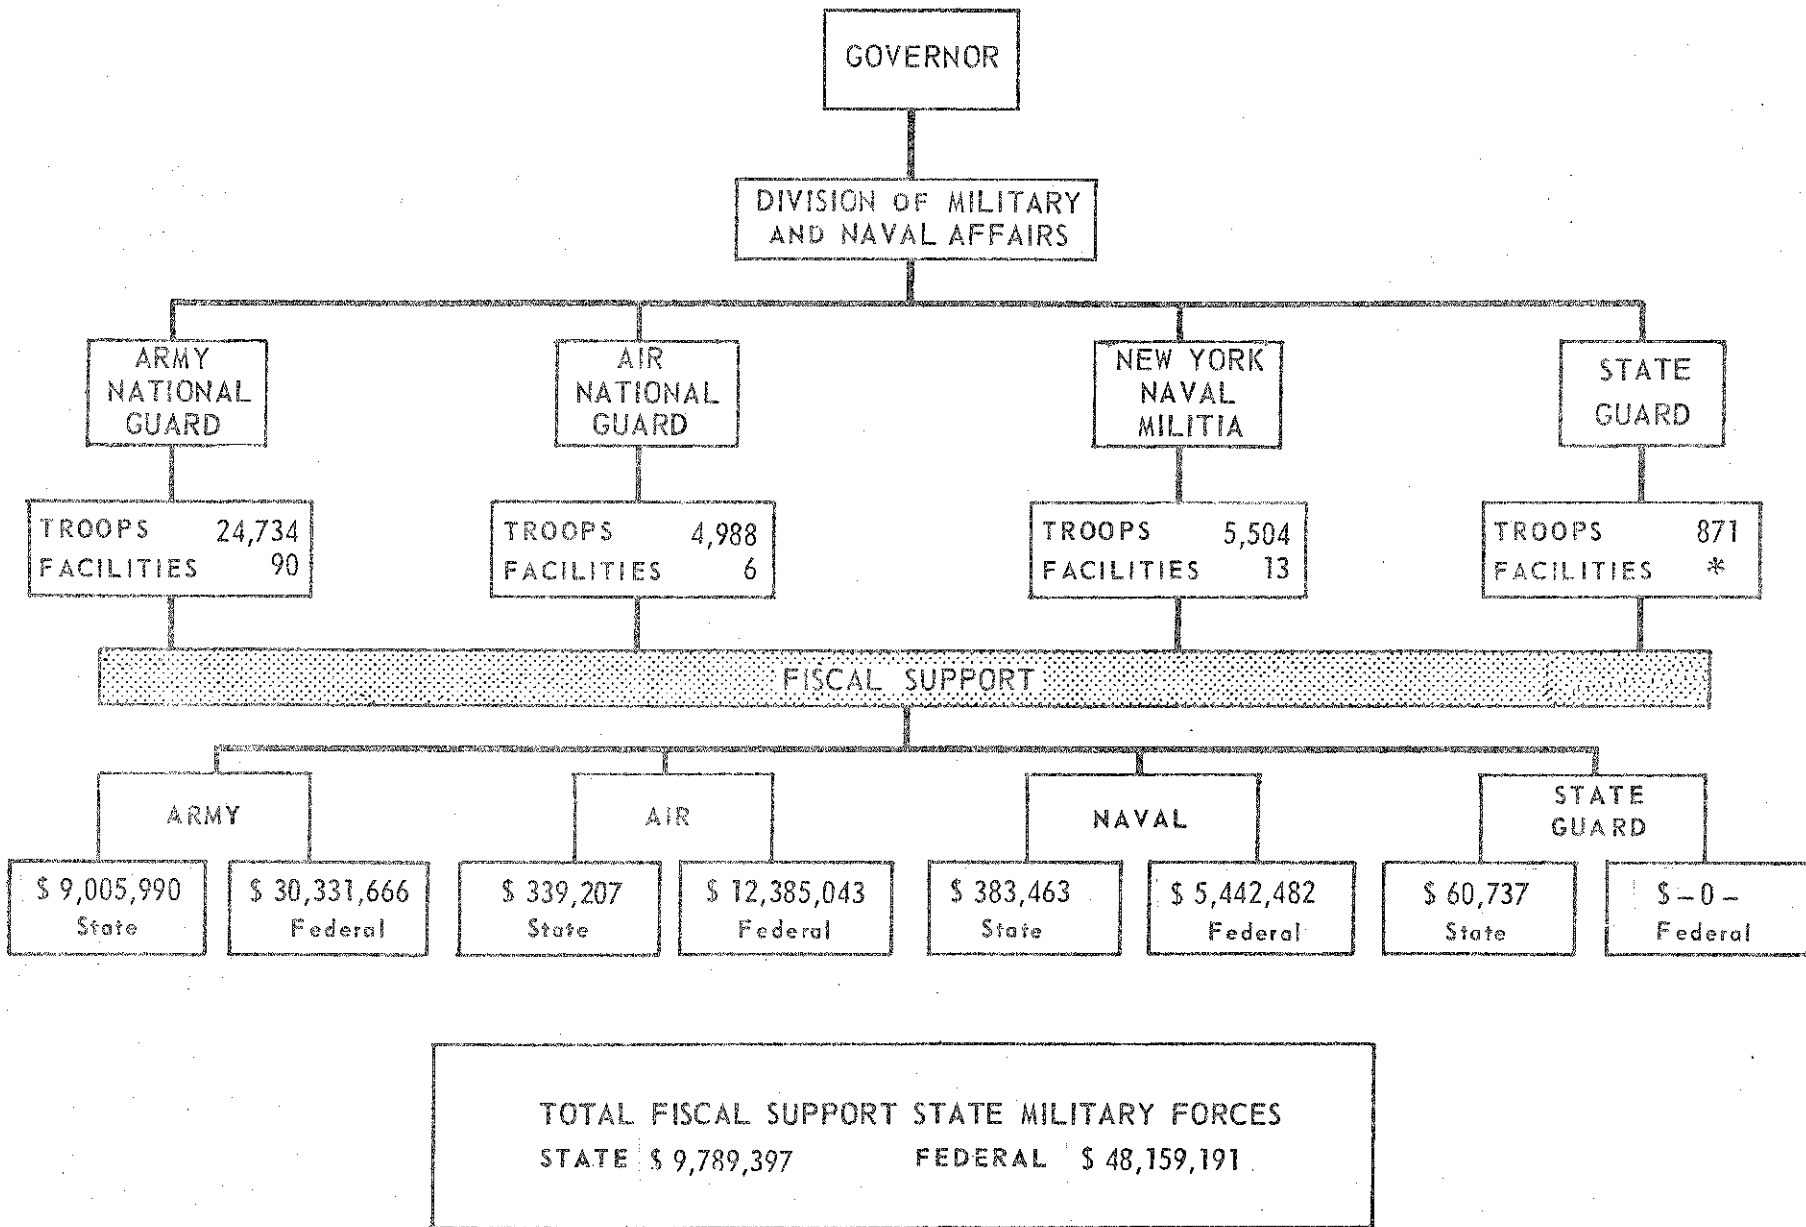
GOVERNOR

DIVISION OF MILITARY AND NAVAL AFFAIRS

ARMY NATIONAL GUARD

AIR NATIONAL GUARD

NEW YORK NAVAL MILITIA

STATE GUARD

TROOPS 24,734
FACILITIES 90

TROOPS 4,988
FACILITIES 6

TROOPS 5,504
FACILITIES 13

TROOPS 871
FACILITIES *

FISCAL SUPPORT

ARMY

AIR

NAVAL

STATE GUARD

\$ 9,005,990 State

\$ 30,331,666 Federal

\$ 339,207 State

\$ 12,385,043 Federal

\$ 383,463 State

\$ 5,442,482 Federal

\$ 60,737 State

\$ – 0 – Federal

TOTAL FISCAL SUPPORT STATE MILITARY FORCES
STATE \$ 9,789,397 FEDERAL \$ 48,159,191